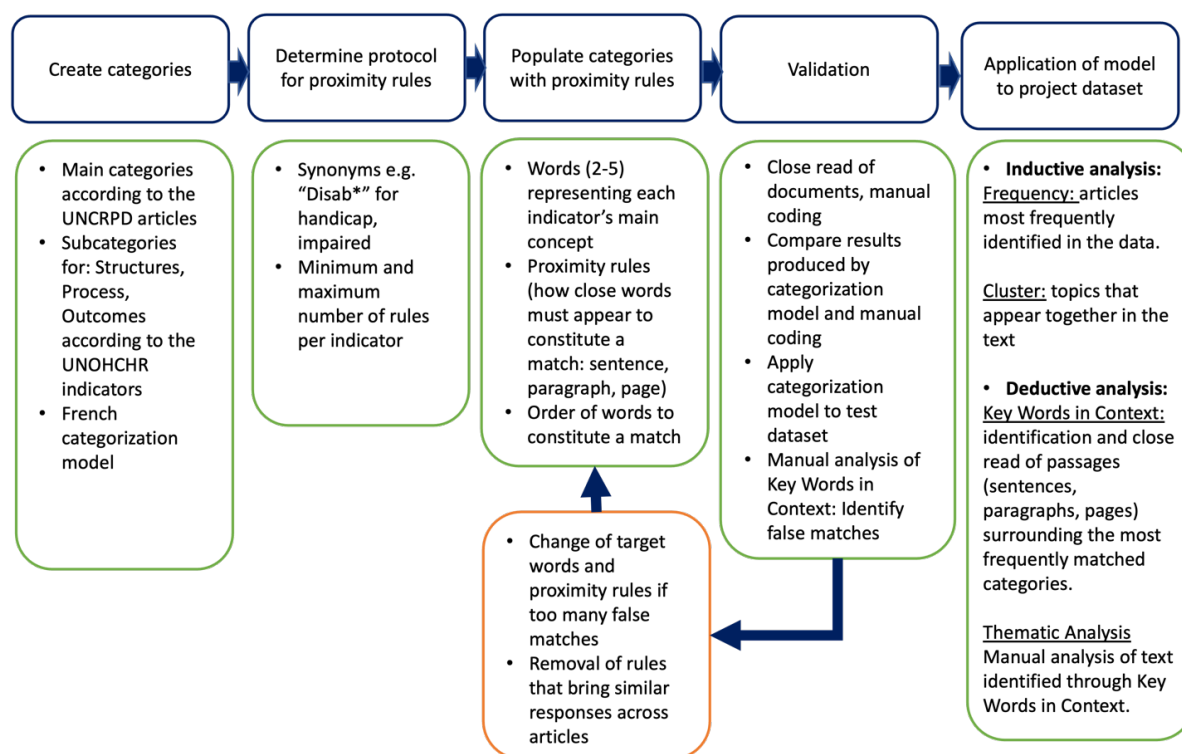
Create categories

Determine protocol for proximity rules

Populate categories with proximity rules

Validation

Application of model to project dataset

- Main categories according to the UNCRPD articles
- Subcategories for: Structures, Process, Outcomes according to the UNOHCHR indicators
- French categorization model

- Synonyms e.g. “Disab*” for handicap, impaired
- Minimum and maximum number of rules per indicator

- Words (2-5) representing each indicator’s main concept
- Proximity rules (how close words must appear to constitute a match: sentence, paragraph, page)
- Order of words to constitute a match

- Close read of documents, manual coding
- Compare results produced by categorization model and manual coding
- Apply categorization model to test dataset
- Manual analysis of Key Words in Context: Identify false matches

- **Inductive analysis:**
Frequency: articles most frequently identified in the data.

Cluster: topics that appear together in the text

- **Deductive analysis:**
Key Words in Context: identification and close read of passages (sentences, paragraphs, pages) surrounding the most frequently matched categories.

Thematic Analysis
Manual analysis of text identified through Key Words in Context.

- Change of target words and proximity rules if too many false matches
- Removal of rules that bring similar responses across articles